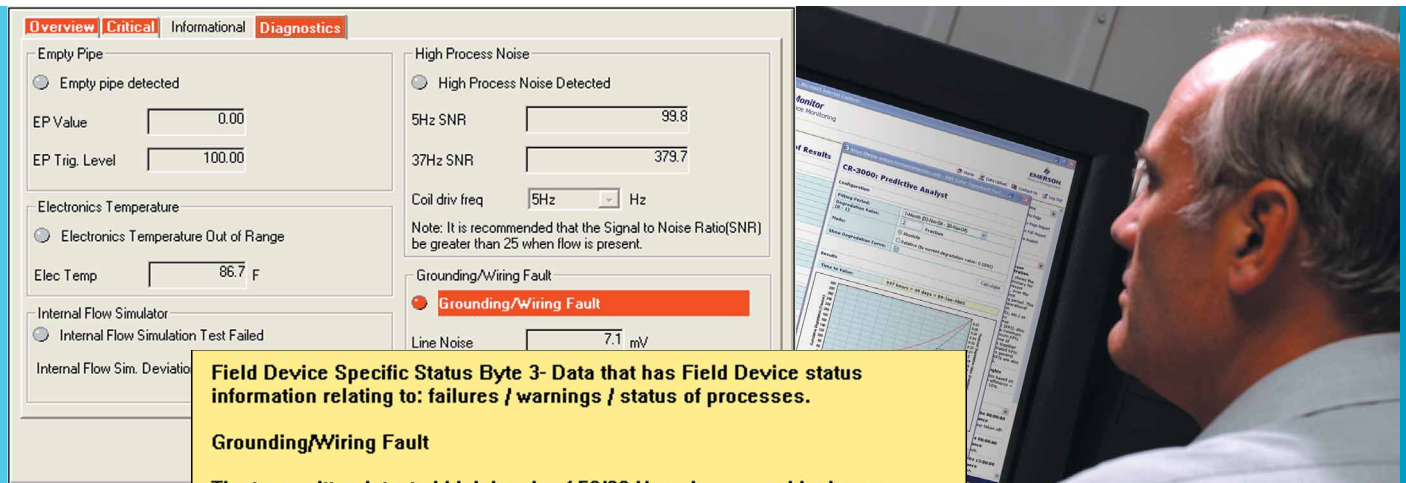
Overview Critical Informational Diagnostics

Empty Pipe

Empty pipe detected

EP Value 0.00

EP Trig. Level 100.00

Electronics Temperature

Electronics Temperature Out of Range

Elec Temp 86.7 F

Internal Flow Simulator

Internal Flow Simulation Test Failed

Internal Flow Sim. Deviatio

High Process Noise

High Process Noise Detected

5Hz SNR 99.8

37Hz SNR 379.7

Coil driv freq 5Hz Hz

Note: It is recommended that the Signal to Noise Ratio(SNR) be greater than 25 when flow is present.

Grounding/Wiring Fault

Grounding/Wiring Fault

Line Noise 7.1 mV

Field Device Specific Status Byte 3- Data that has Field Device status information relating to: failures / warnings / status of processes.

Grounding/Wiring Fault

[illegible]

Monitor

CR-3000: Predictive Analyst

EMERSON